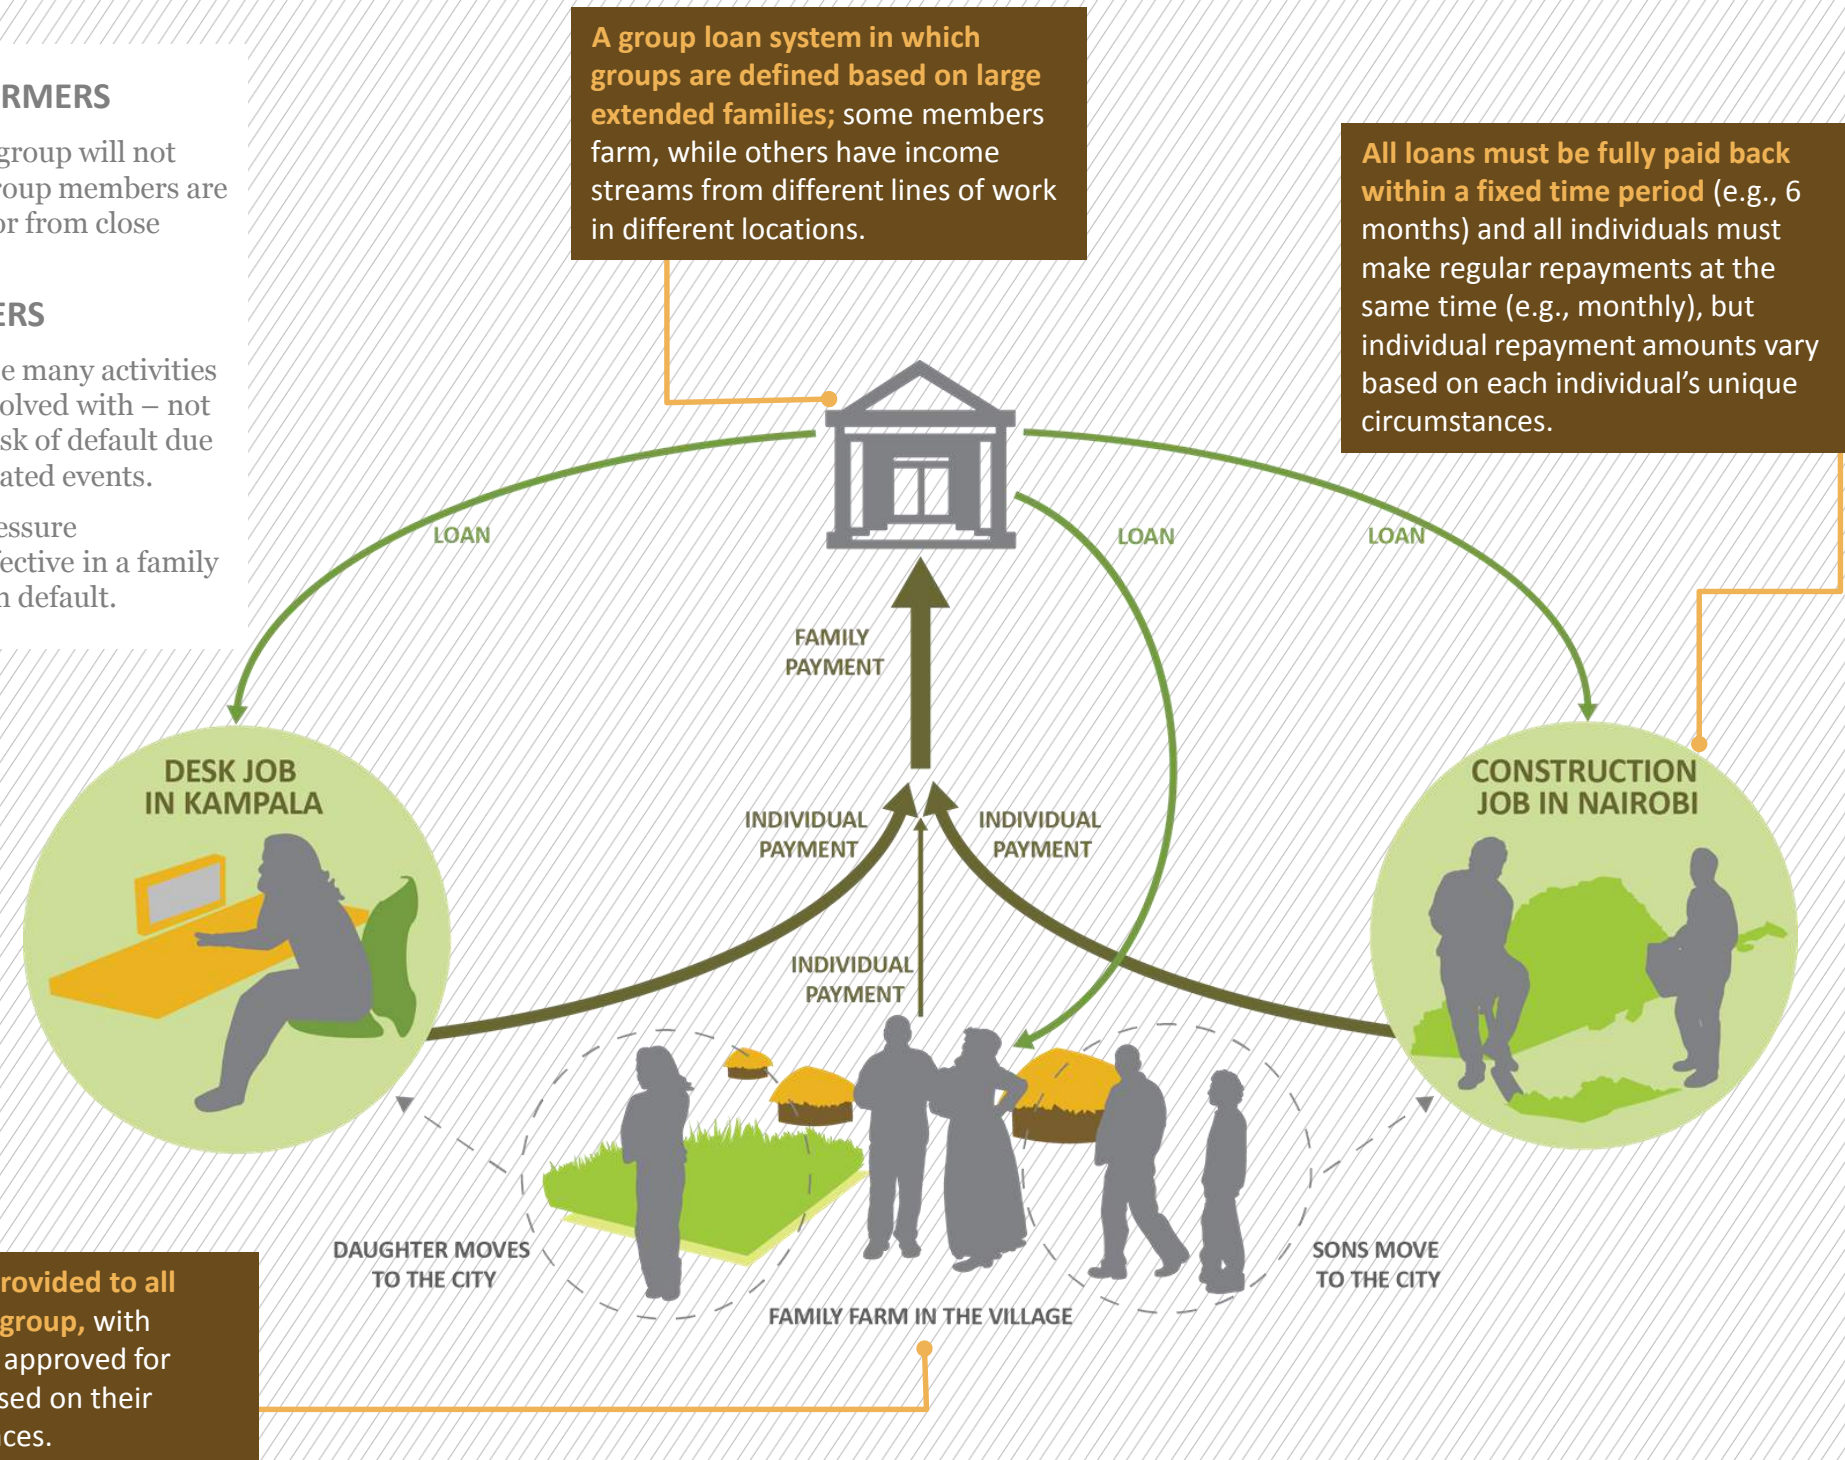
RMERS

group will not oup members are or from close

ERS

e many activities olved with – not sk of default due ated events.

essure ective in a family n default.

A group loan system in which groups are defined based on large extended families; some members farm, while others have income streams from different lines of work in different locations.

All loans must be fully paid back within a fixed time period (e.g., 6 months) and all individuals must make regular repayments at the same time (e.g., monthly), but individual repayment amounts vary based on each individual's unique circumstances.

LOAN

LOAN

LOAN

FAMILY PAYMENT

DESK JOB IN KAMPALA

CONSTRUCTION JOB IN NAIROBI

INDIVIDUAL PAYMENT

INDIVIDUAL PAYMENT

INDIVIDUAL PAYMENT

DAUGHTER MOVES TO THE CITY

SONS MOVE TO THE CITY

FAMILY FARM IN THE VILLAGE

rovided to all group, with approved for sed on their ces.